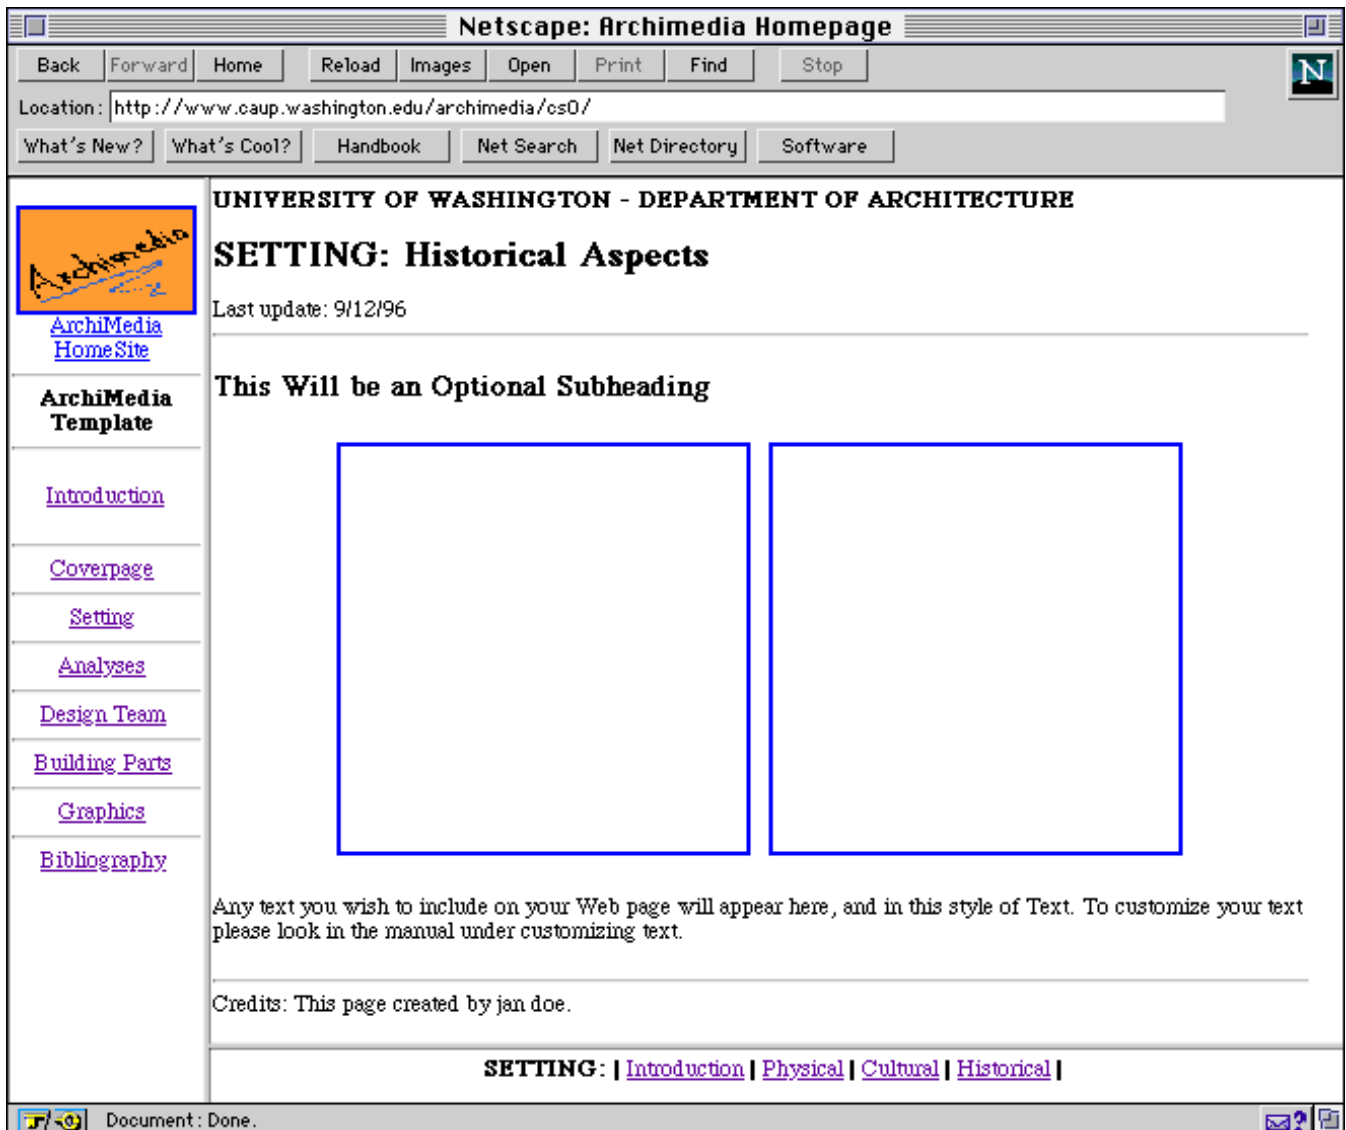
Netscape: Archimedia Homepage

Back | Forward | Home | Reload | Images | Open | Print | Find | Stop

N

Location: http://www.caup.washington.edu/archimedia/cs0/

What's New? | What's Cool? | Handbook | Net Search | Net Directory | Software

Archimedia

ArchiMedia HomeSite

ArchiMedia Template

Introduction

Coverpage

Setting

Analyses

Design Team

Building Parts

Graphics

Bibliography

UNIVERSITY OF WASHINGTON - DEPARTMENT OF ARCHITECTURE

SETTING: Historical Aspects

Last update: 9/12/96

This Will be an Optional Subheading

Any text you wish to include on your Web page will appear here, and in this style of Text. To customize your text please look in the manual under customizing text.

Credits: This page created by jan doe.

SETTING: | Introduction | Physical | Cultural | Historical |

Document: Done.